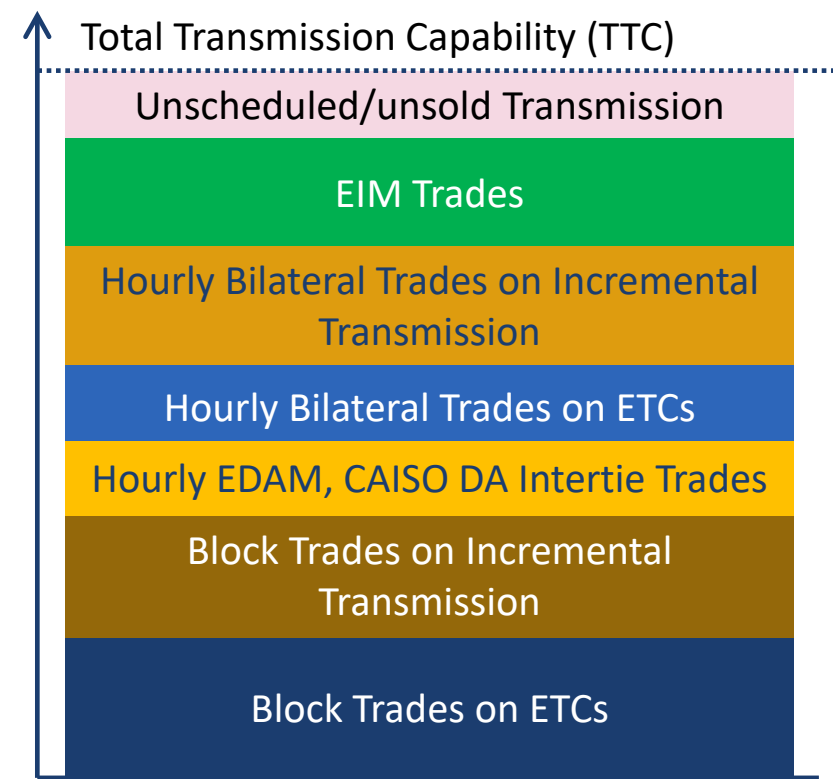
Total Transmission Capability (TTC)

Unscheduled/unsold Transmission

EIM Trades

Hourly Bilateral Trades on Incremental Transmission

Hourly Bilateral Trades on ETCs

Hourly EDAM, CAISO DA Intertie Trades

Block Trades on Incremental Transmission

Block Trades on ETCs